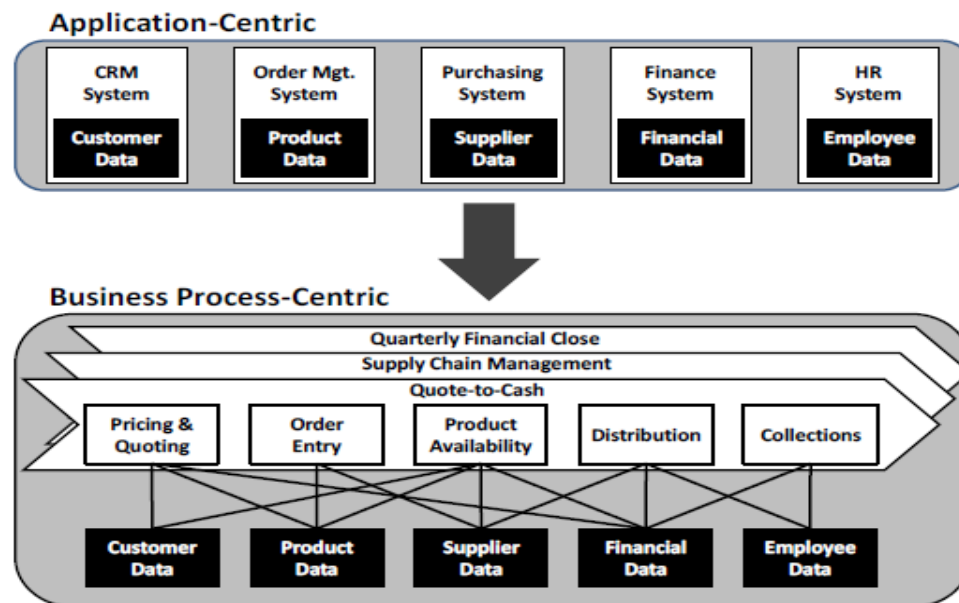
Application-Centric

CRM System

Customer Data

Order Mgt. System

Product Data

Purchasing System

Supplier Data

Finance System

Financial Data

HR System

Employee Data

Business Process-Centric

Quarterly Financial Close

Supply Chain Management

Quote-to-Cash

Pricing & Quoting

Order Entry

Product Availability

Distribution

Collections

Customer Data

Product Data

Supplier Data

Financial Data

Employee Data